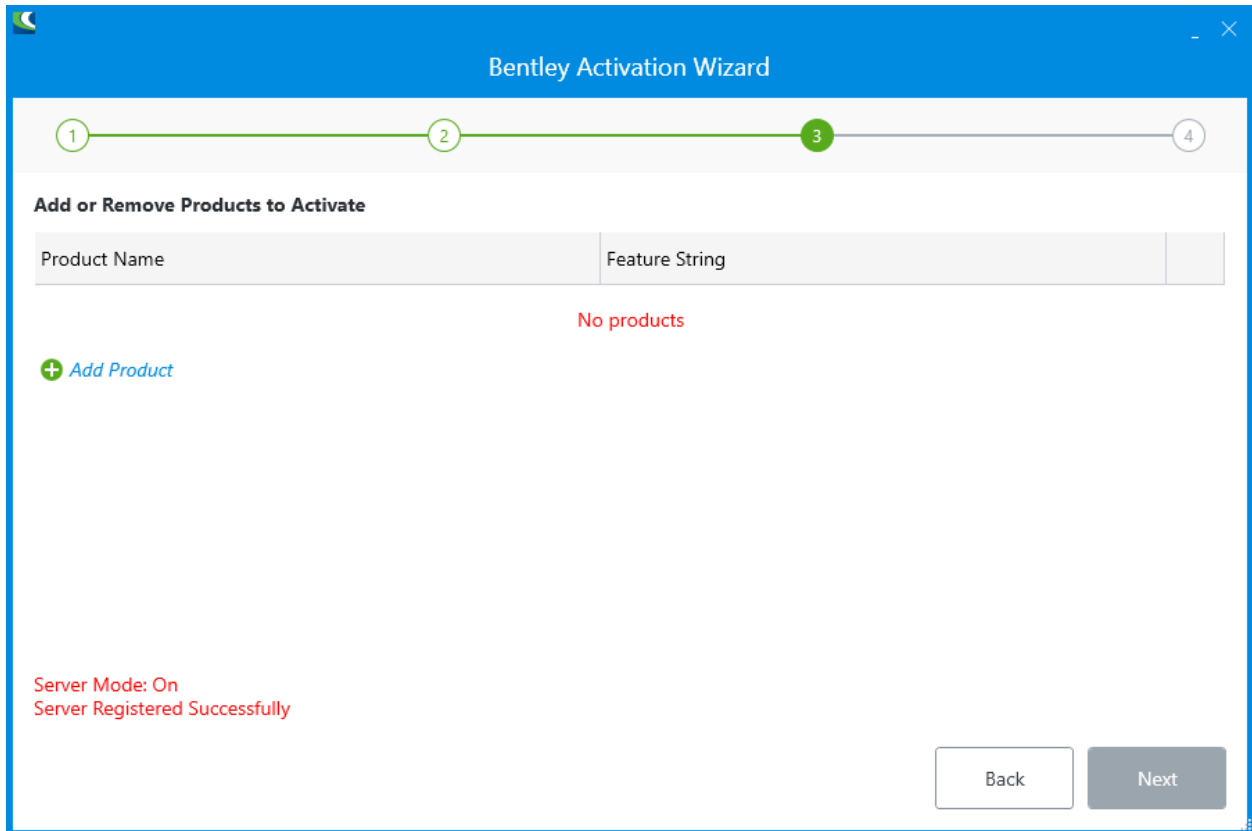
Bentley Activation Wizard

1 2 3 4

Add or Remove Products to Activate

| Product Name | Feature String | |
|---|---|---|

No products

Add Product

Server Mode: On
Server Registered Successfully

Back Next